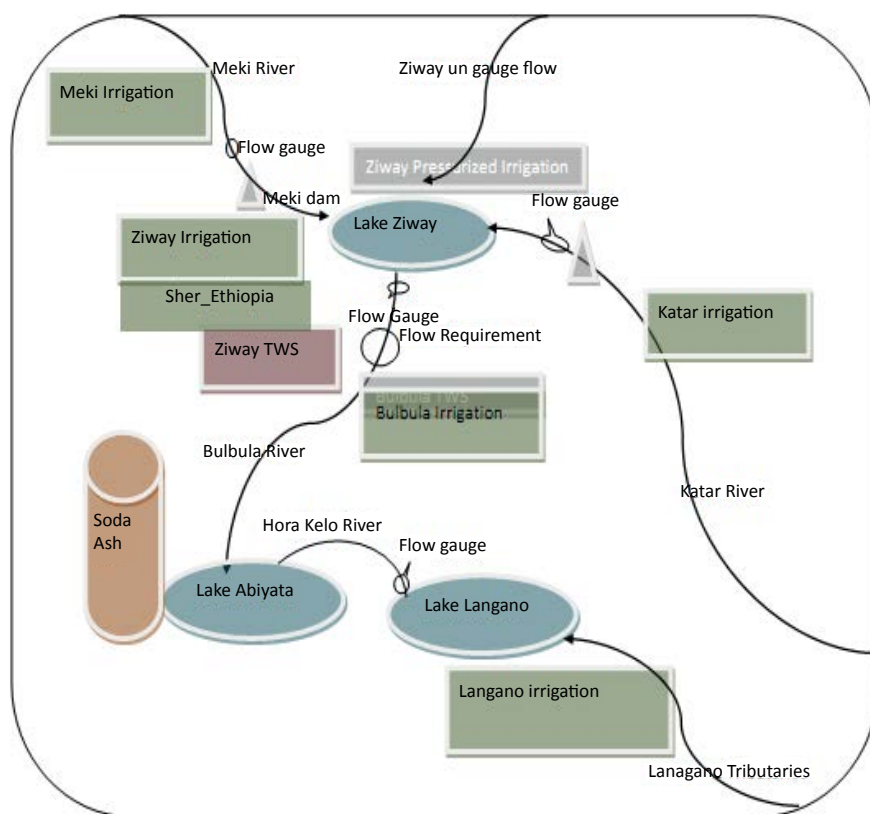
Meki Irrigation

Meki River

Ziway un gauge flow

Flow gauge

Ziway Pressurized Irrigation

Meki dam

Lake Ziway

Flow gauge

Ziway Irrigation

Sher_Ethiopia

Katar irrigation

Flow Gauge

Flow Requirement

Ziway TWS

Bulbula TWS

Bulbula Irrigation

Bulbula River

Katar River

Soda Ash

Hora Kelo River

Flow gauge

Lake Abiyata

Lake Langano

Langano irrigation

Lanagano Tributaries